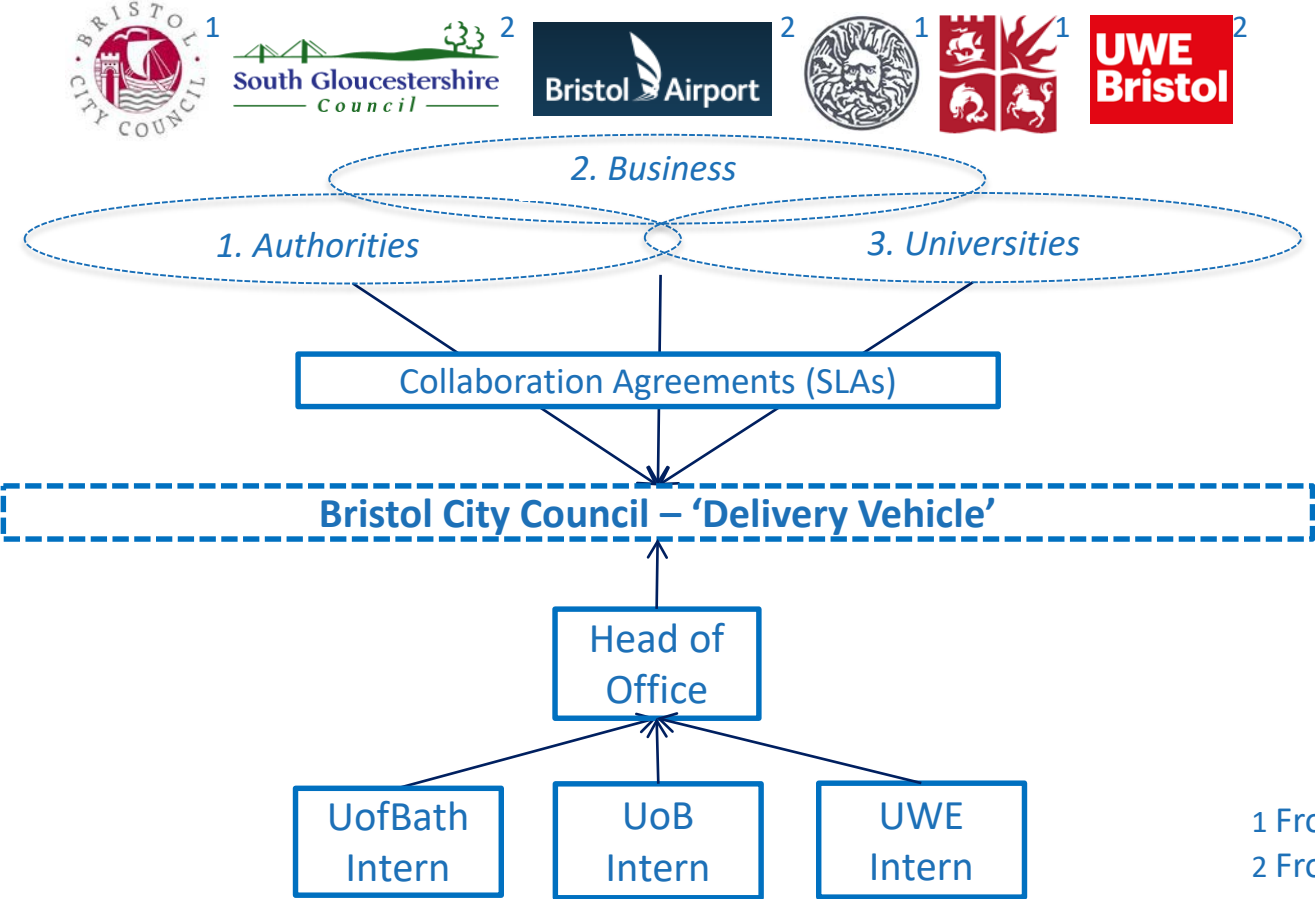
BRISTOL CITY COUNCIL 1 South Gloucestershire Council 2 Bristol Airport 2 1 1 UWE Bristol 2

2. Business

1. Authorities

3. Universities

Collaboration Agreements (SLAs)

Bristol City Council – 'Delivery Vehicle'

Head of Office

UofBath Intern

UoB Intern

UWE Intern

1 Fr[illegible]
2 Fr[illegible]